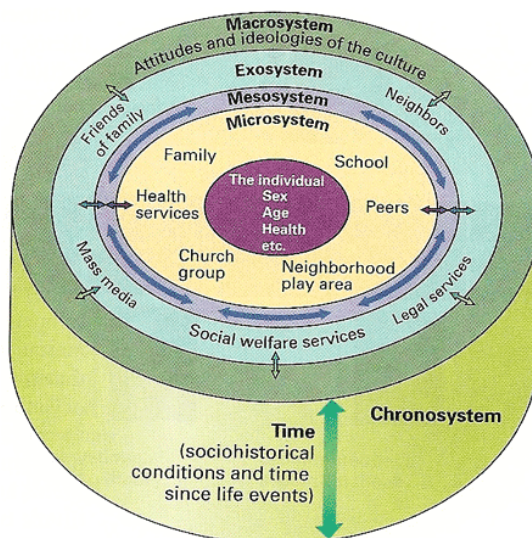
Macrosystem
Attitudes and ideologies of the culture
Exosystem
Friends of family
Neighbors
Mesosystem
Microsystem
Family
School
The individual
Sex
Age
Health
etc.
Health services
Peers
Church group
Neighborhood play area
Mass media
Legal services
Social welfare services
Chronosystem
Time
(sociohistorical conditions and time since life events)